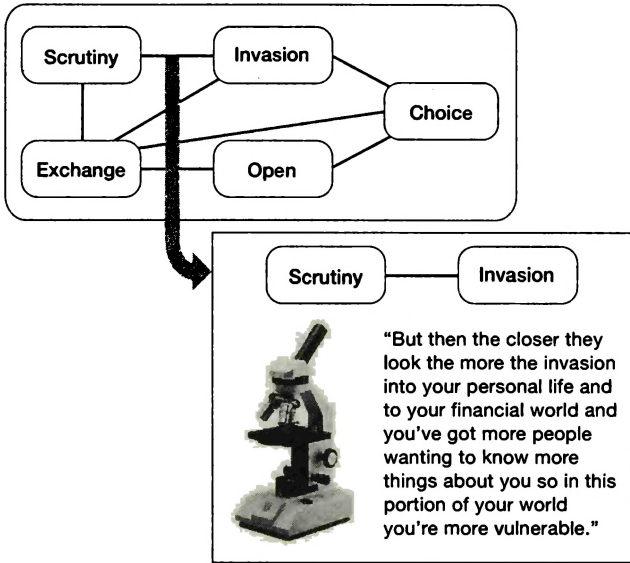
Scrutiny

Invasion

Choice

Exchange

Open

Scrutiny

Invasion

"But then the closer they look the more the invasion into your personal life and to your financial world and you've got more people wanting to know more things about you so in this portion of your world you're more vulnerable."